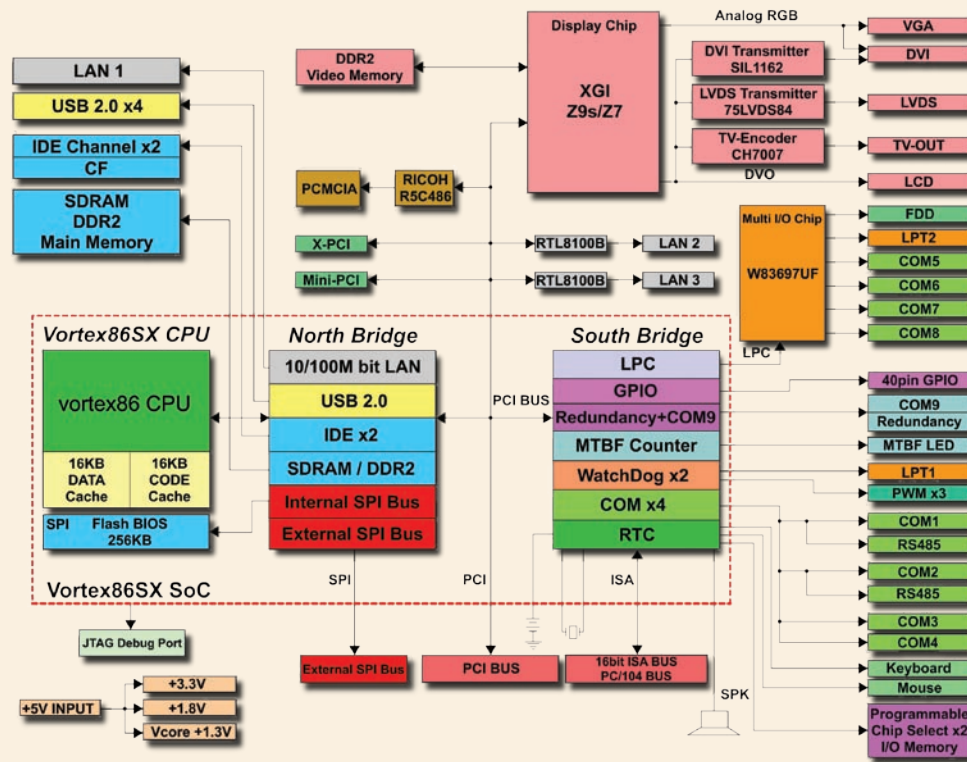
LAN 1
USB 2.0 x4
IDE Channel x2
CF
SDRAM
DDR2
Main Memory

DDR2
Video Memory

Display Chip
XGI
Z9s/Z7

Analog RGB
VGA
DVI
DVI Transmitter
SIL1162
LVDS Transmitter
75LVDS84
LVDS
TV-Encoder
CH7007
TV-OUT
DVO
LCD

PCMCIA
RICOH
R5C486

X-PCI
RTL8100B
LAN 2
Mini-PCI
RTL8100B
LAN 3

Multi I/O Chip
W83697UF
FDD
LPT2
COM5
COM6
COM7
COM8
LPC

Vortex86SX CPU
vortex86 CPU
16KB
DATA
Cache
16KB
CODE
Cache
SPI
Flash BIOS
256KB

North Bridge
10/100M bit LAN
USB 2.0
IDE x2
SDRAM / DDR2
Internal SPI Bus
External SPI Bus

PCI BUS

South Bridge
LPC
GPIO
Redundancy+COM9
MTBF Counter
WatchDog x2
COM x4
RTC

40pin GPIO
COM9
Redundancy
MTBF LED
LPT1
PWM x3
COM1
RS485
COM2
RS485
COM3
COM4
Keyboard
Mouse
Programmable
Chip Select x2
I/O Memory

Vortex86SX SoC
SPI
PCI
ISA
JTAG Debug Port
External SPI Bus
PCI BUS
16bit ISA BUS
PC/104 BUS
SPK

+5V INPUT
+3.3V
+1.8V
Vcore +1.3V